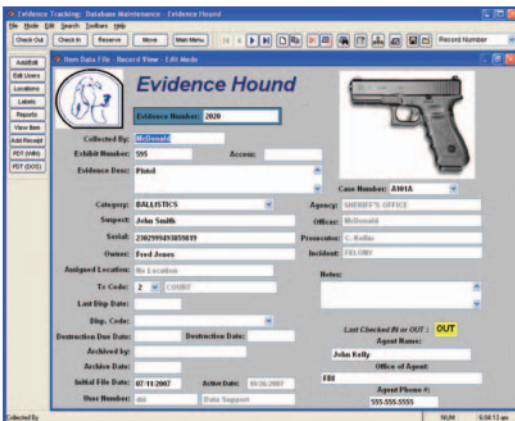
Evidence Tracking: Database Maintenance - Evidence Hound

File Mode Edit Search Toolbars Help

Check Out | Check In | Reserve | Move | Main Menu | Record Number

Add/Edit
Edit Users
Locations
Labels
Reports
View Item
Add Receipt
PDT (WIN)
PDT (DOS)

Item Data File - Record View - Edit Mode

Evidence Hound

Evidence Number: 2020

Collected By: McDonald

Exhibit Number: 595

Access:

Evidence Desc: Pistol

Case Number: A101A

Category: BALLISTICS

Agency: SHERIFF'S OFFICE

Suspect: John Smith

Officer: McDonald

Serial: 2302999493859819

Prosecutor: C. Rollar

Owner: Fred Jones

Incident: FELONY

Assigned Location: No Location

Notes:

Tx Code: 2 COURT

Last Disp Date:

Disp. Code:

Destruction Due Date:

Destruction Date:

Archived by:

Archive Date:

Initial File Date: 07-11-2007

Active Date: 08-26-2007

User Number: dst

Data Support

Last Checked IN or OUT: OUT

Agent Name:

John Kelly

Office of Agent:

FBI

Agent Phone #:

555-555-5555

Collected By

NUM

6:04:13 am